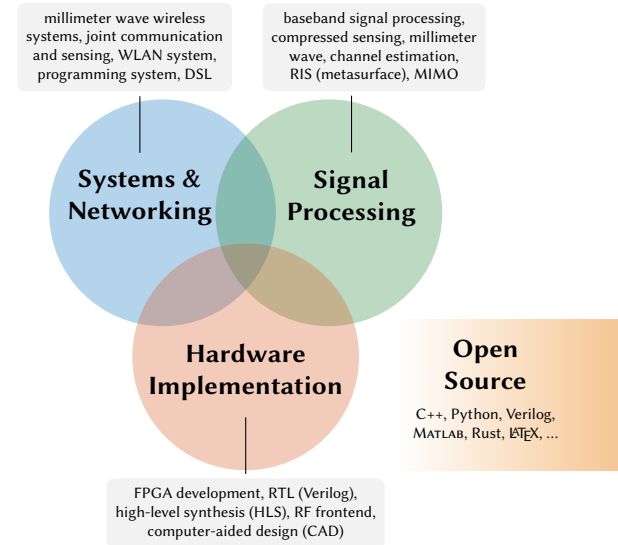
millimeter wave wireless systems, joint communication and sensing, WLAN system, programming system, DSL

baseband signal processing, compressed sensing, millimeter wave, channel estimation, RIS (metasurface), MIMO

Systems & Networking

Signal Processing

Hardware Implementation

Open Source

C++, Python, Verilog, MATLAB, Rust, $\LaTeX$, ...

FPGA development, RTL (Verilog), high-level synthesis (HLS), RF frontend, computer-aided design (CAD)